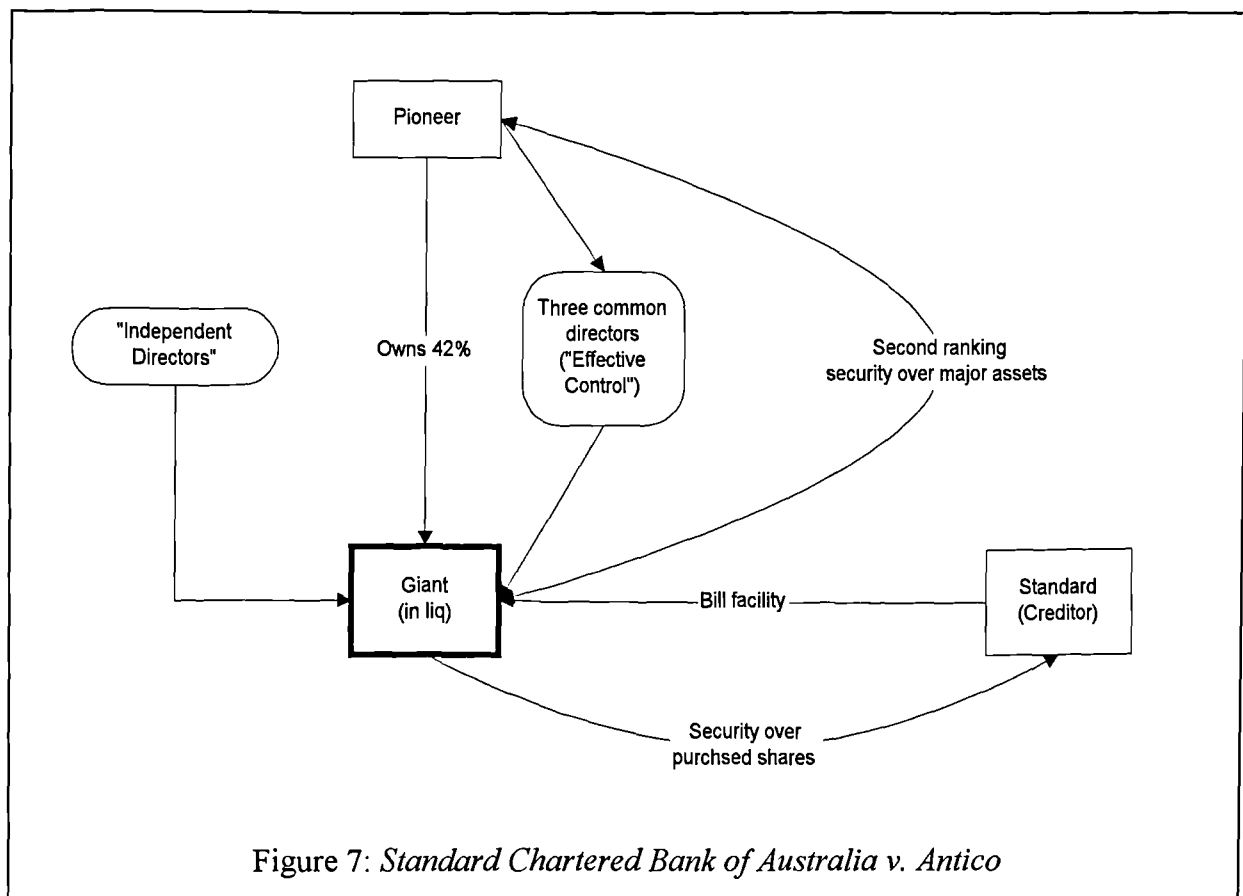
Pioneer

"Independent Directors"

Owns 42%

Three common directors ("Effective Control")

Second ranking security over major assets

Giant (in liq)

Bill facility

Standard (Creditor)

Security over purchsed shares

Figure 7: *Standard Chartered Bank of Australia v. Antico*